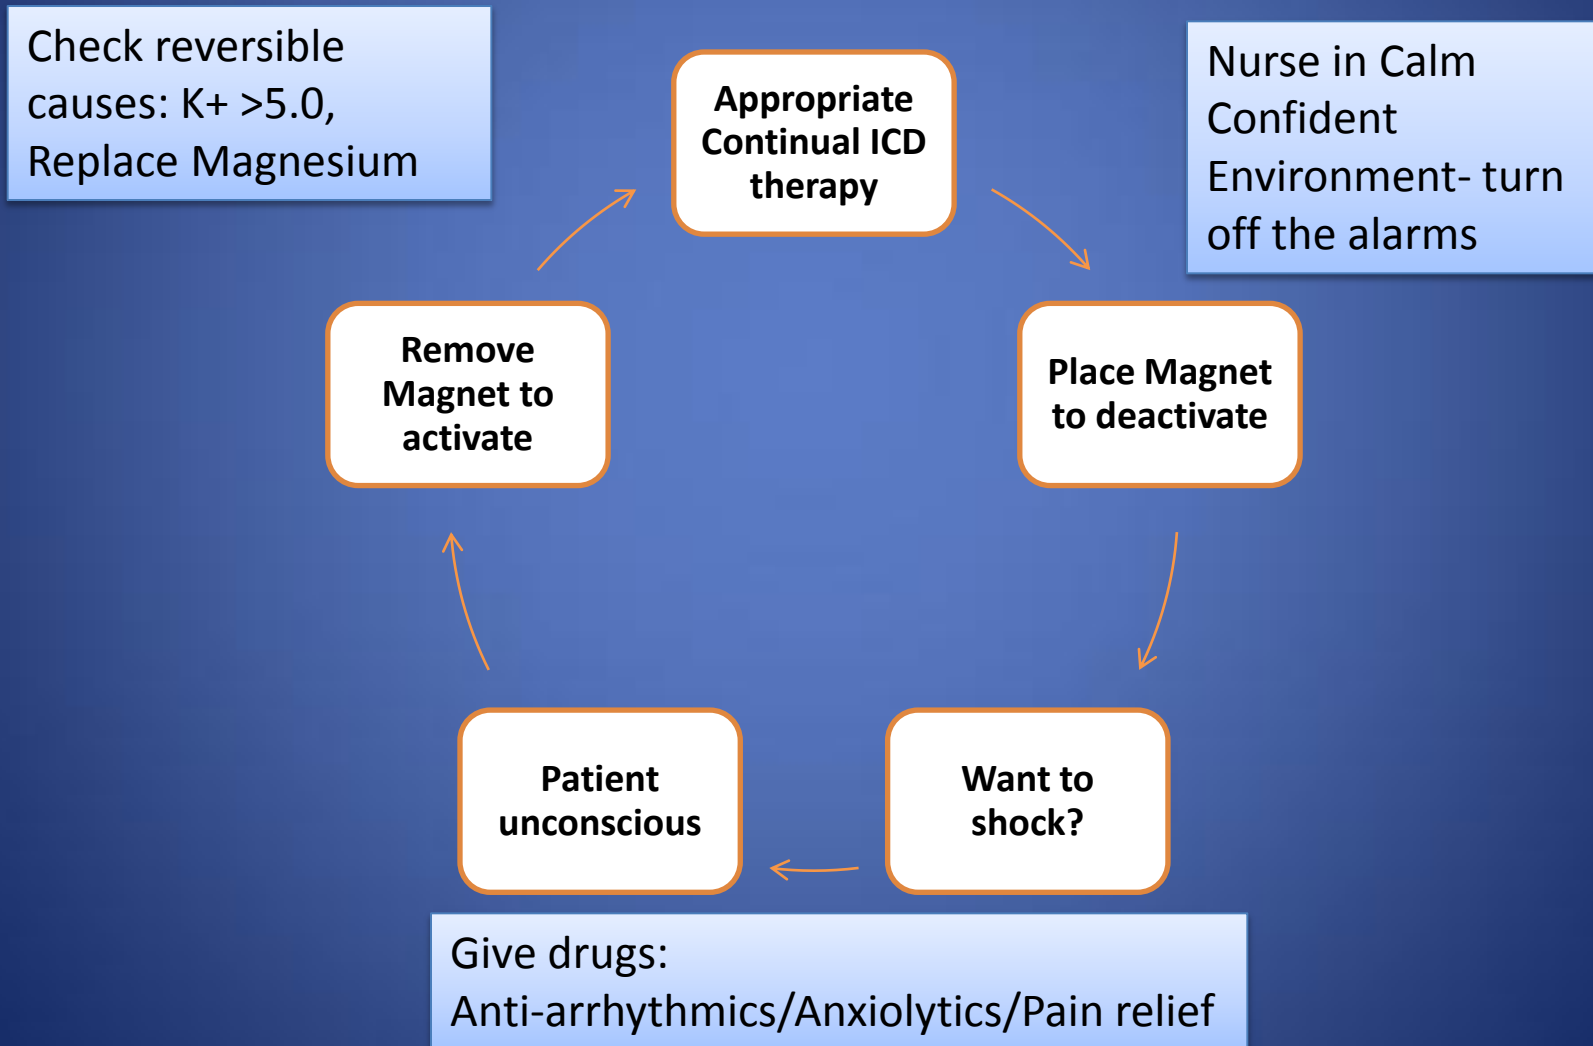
Check reversible causes: K+ >5.0, Replace Magnesium

Appropriate Continual ICD therapy

Nurse in Calm Confident Environment- turn off the alarms

Remove Magnet to activate

Place Magnet to deactivate

Patient unconscious

Want to shock?

Give drugs: Anti-arrhythmics/Anxiolytics/Pain relief